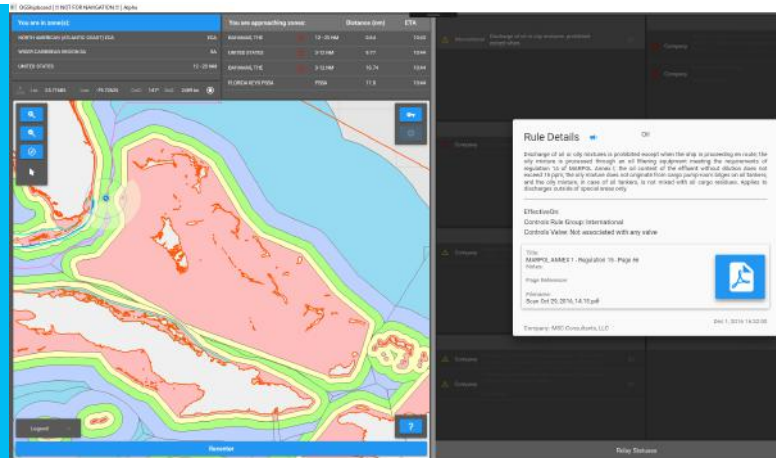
OGDashboard | NOT FOR NAVIGATION | Alpha

You are in zone(s):

| | |
|---|---|
| NORTH AMERICAN (ATLANTIC COAST) ECA | ECA |
| WIDER CARIBBEAN REGION SA | SA |
| UNITED STATES | 12 - 25 NM |

You are approaching zones:

| | Distance (nm) | ETA |
|---|---|---|
| BAHAMAS, THE 12 - 25 NM | 0.64 | 13:48 |
| UNITED STATES 3-12 NM | 9.77 | 15:04 |
| BAHAMAS, THE 3-12 NM | 10.74 | 15:04 |
| FLORIDA KEYS PSSA PSSA | 71.8 | 15:04 |

Rule Details

OK

Discharge of oil or oily mixtures is prohibited except when the ship is proceeding en route, the oily mixture is processed through an oil filtering equipment meeting the requirements of regulation 14 of MARPOL Annex I, the oil content of the effluent without dilution does not exceed 15 ppm, the oily mixture does not originate from cargo pump-room bilges on oil tankers, and the oily mixture, in case of oil tankers, is not mixed with oil cargo residues. Applies to discharges outside of special areas only.

EffectiveOn
Controls Rule Group: International
Controls Value: Not associated with any value

Title
MARPOL ANNEX I - Regulation 15 - Page ##
Page Reference
Sun Oct 29, 2016, 14:10.pdf

Dec 1, 2016 14:32:00

Company: MSC Consultants, LLC

Company

Company

Company

Legend

Recenter

?

Relay Statuses